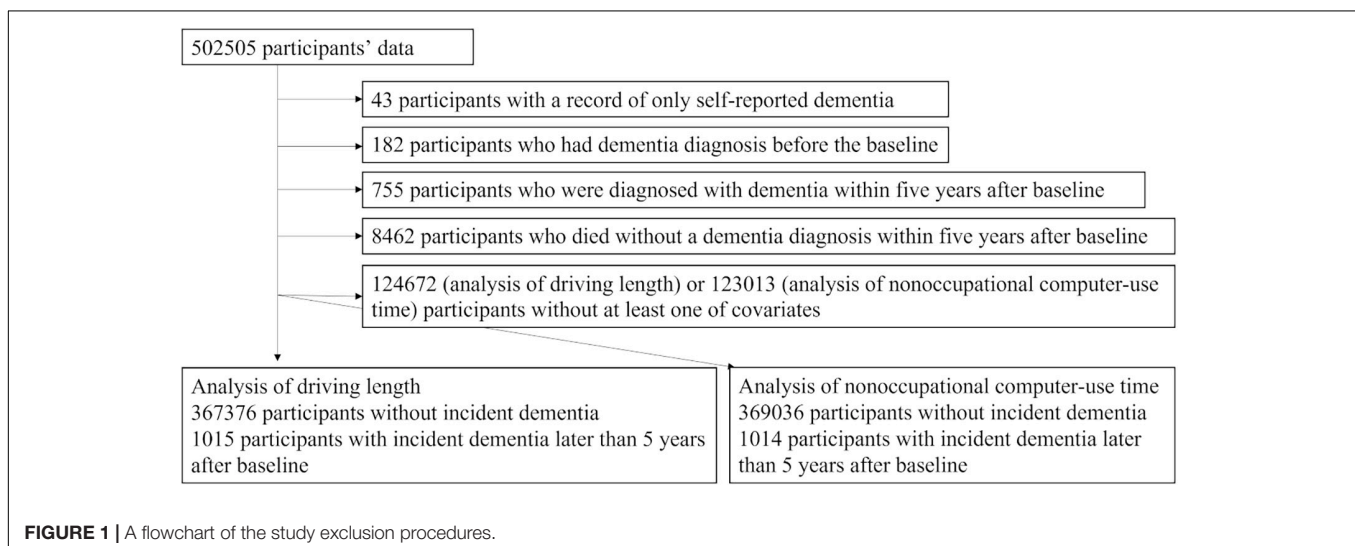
502505 participants' data

43 participants with a record of only self-reported dementia

182 participants who had dementia diagnosis before the baseline

755 participants who were diagnosed with dementia within five years after baseline

8462 participants who died without a dementia diagnosis within five years after baseline

124672 (analysis of driving length) or 123013 (analysis of nonoccupational computer-use time) participants without at least one of covariates

Analysis of driving length
367376 participants without incident dementia
1015 participants with incident dementia later than 5 years after baseline

Analysis of nonoccupational computer-use time
369036 participants without incident dementia
1014 participants with incident dementia later than 5 years after baseline

FIGURE 1 | A flowchart of the study exclusion procedures.